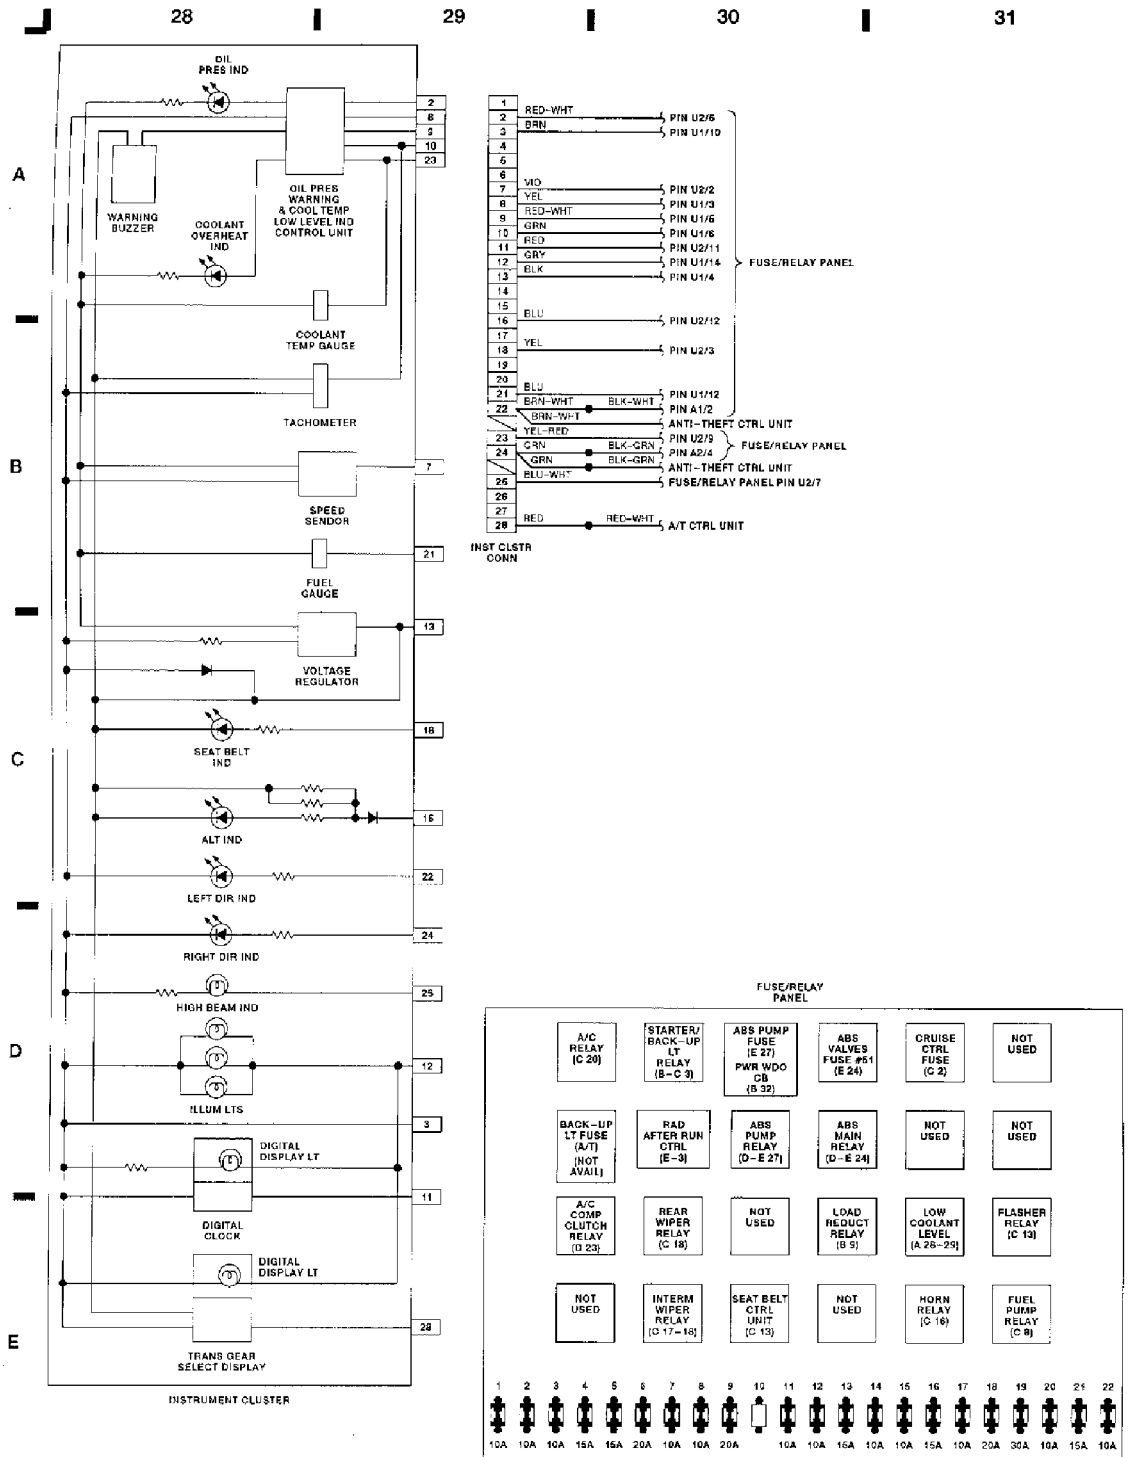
28 29 30 31

A

B

C

D

E

OIL PRES IND

WARNING BUZZER

OIL PRES WARNING & COOL TEMP LOW LEVEL IND CONTROL UNIT

COOLANT OVERHEAT IND

COOLANT TEMP GAUGE

TACHOMETER

SPEED SENDOR

FUEL GAUGE

VOLTAGE REGULATOR

SEAT BELT IND

ALT IND

LEFT DIR IND

RIGHT DIR IND

HIGH BEAM IND

ILLUM LTS

DIGITAL DISPLAY LT

DIGITAL CLOCK

DIGITAL DISPLAY LT

TRANS GEAR SELECT DISPLAY

INSTRUMENT CLUSTER

2
8
9
10
23
7
21
13
18
16
22
24
25
12
3
11
28

| | | | |
|---|---|---|---|
| 1 | | | |
| 2 | RED-WHT | | PIN U2/6 |
| 3 | BRN | | PIN U1/10 |
| 4 | | | |
| 5 | | | |
| 6 | | | |
| 7 | VIO | | PIN U2/2 |
| 8 | YEL | | PIN U1/3 |
| 9 | RED-WHT | | PIN U1/6 |
| 10 | GRN | | PIN U1/6 |
| 11 | RED | | PIN U2/11 |
| 12 | GRY | | PIN U1/14 |
| 13 | BLK | | PIN U1/4 |
| 14 | | | |
| 15 | | | |
| 16 | BLU | | PIN U2/12 |
| 17 | | | |
| 18 | YEL | | PIN U2/3 |
| 19 | | | |
| 20 | BLU | | |
| 21 | BRN-WHT | BLK-WHT | PIN U1/12 |
| 22 | BRN-WHT | | PIN A1/2 |
| | YEL-RED | | ANTI-THEFT CTRL UNIT |
| 23 | GRN | BLK-GRN | PIN U2/9 |
| 24 | GRN | BLK-GRN | PIN A2/4 |
| | BLU-WHT | | ANTI-THEFT CTRL UNIT |
| 25 | | | FUSE/RELAY PANEL PIN U2/7 |
| 26 | | | |
| 27 | | | |
| 28 | RED | RED-WHT | A/T CTRL UNIT |

FUSE/RELAY PANEL

FUSE/RELAY PANEL

INST CLSTR CONN

FUSE/RELAY PANEL

| | | | | | |
|---|---|---|---|---|---|
| A/C RELAY (C 20) | STARTER/ BACK-UP LT RELAY (B-C 3) | ABS PUMP FUSE (E 27) PWR WDO CB (B 32) | ABS VALVES FUSE #51 (E 24) | CRUISE CTRL FUSE (C 2) | NOT USED |
| BACK-UP LT FUSE (A/T) (NOT AVAIL) | RAD AFTER RUN CTRL (E-3) | ABS PUMP RELAY (D-E 27) | ABS MAIN RELAY (D-E 24) | NOT USED | NOT USED |
| A/C COMP CLUTCH RELAY (D 23) | REAR WIPER RELAY (C 18) | NOT USED | LOAD REDUCT RELAY (B 9) | LOW COOLANT LEVEL (A 26-29) | FLASHER RELAY (C 13) |
| NOT USED | INTERM WIPER RELAY (C 17-18) | SEAT BELT CTRL UNIT (C 13) | NOT USED | HORN RELAY (C 16) | FUEL PUMP RELAY (C 8) |

| 1 | 2 | 3 | 4 | 5 | 6 | 7 | 8 | 9 | 10 | 11 | 12 | 13 | 14 | 15 | 16 | 17 | 18 | 19 | 20 | 21 | 22 |
|---|---|---|---|---|---|---|---|---|---|---|---|---|---|---|---|---|---|---|---|---|---|
| 10A | 10A | 10A | 15A | 15A | 20A | 10A | 10A | 20A | | 10A | 10A | 15A | 10A | 10A | 15A | 10A | 20A | 30A | 10A | 15A | 10A |